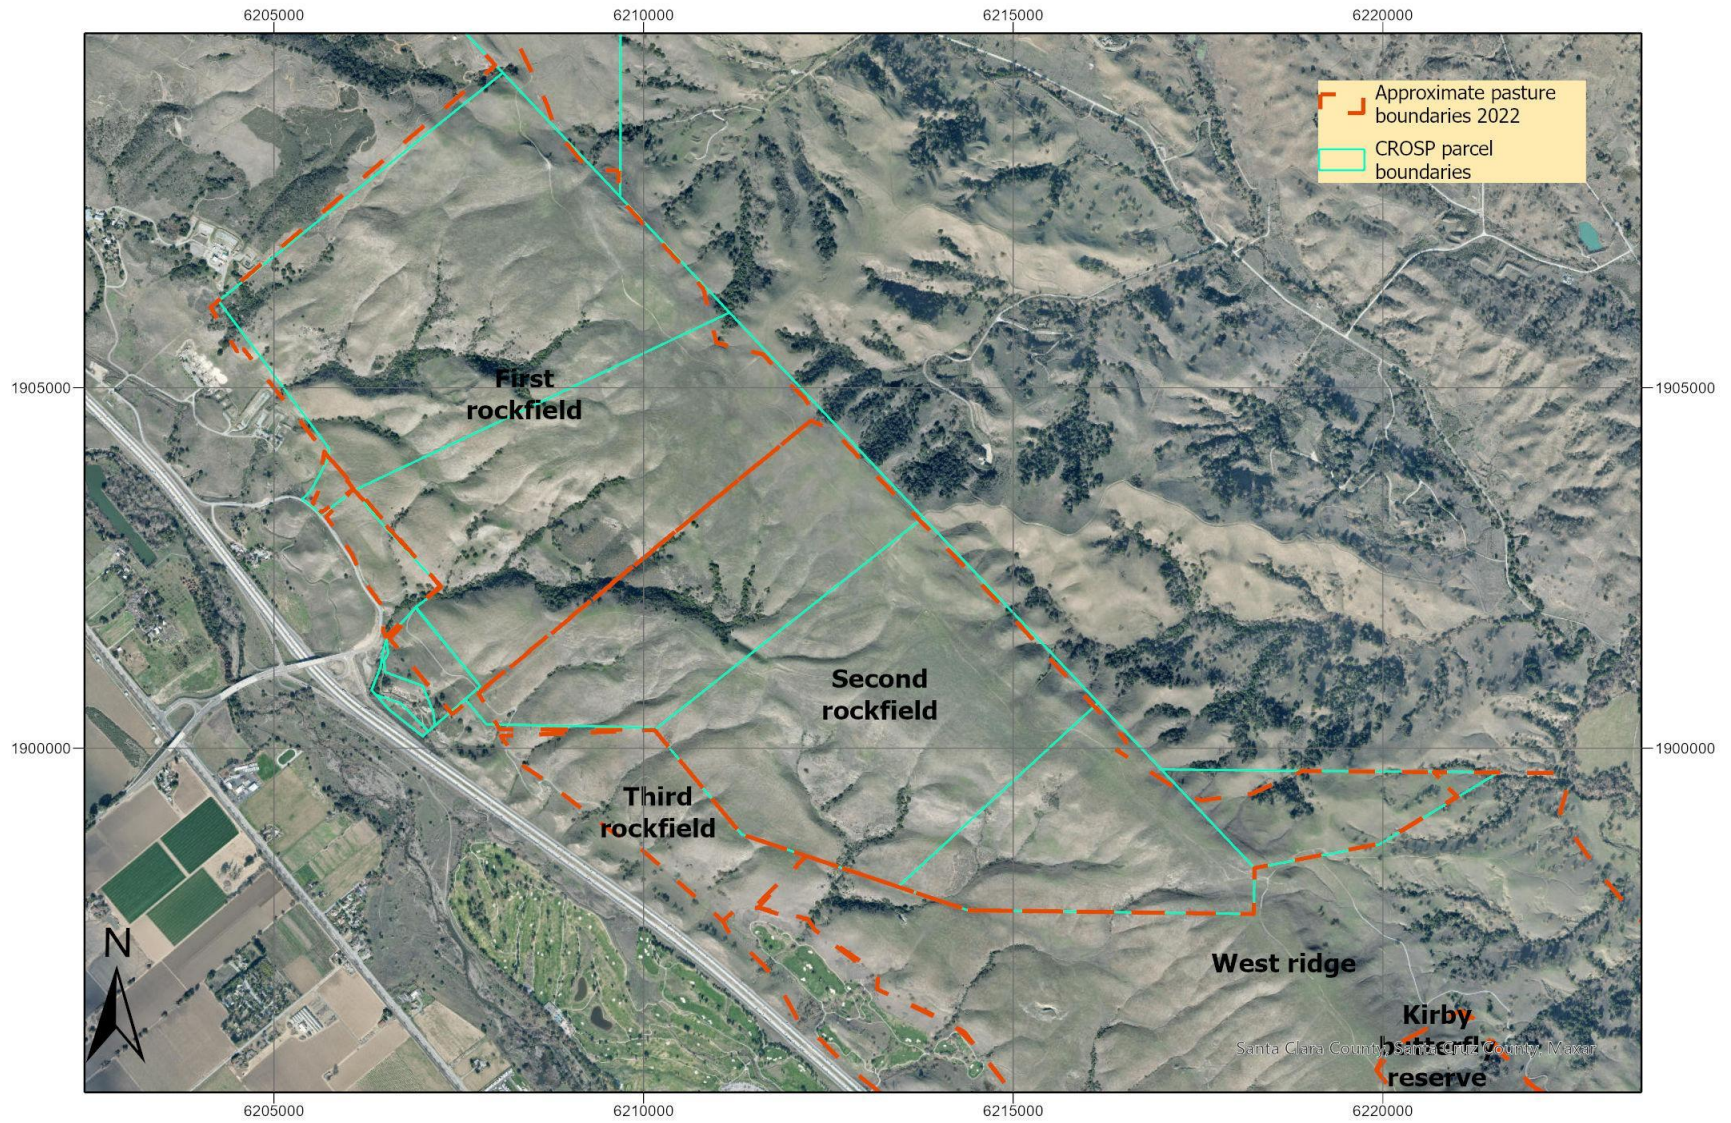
6205000
6210000
6215000
6220000

Approximate pasture boundaries 2022
CROSP parcel boundaries

1905000
1905000
1900000
1900000

First rockfield

Second rockfield

Third rockfield

West ridge

Kirby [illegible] reserve

N

Santa Clara County, Santa Cruz County, Maxar

6205000
6210000
6215000
6220000